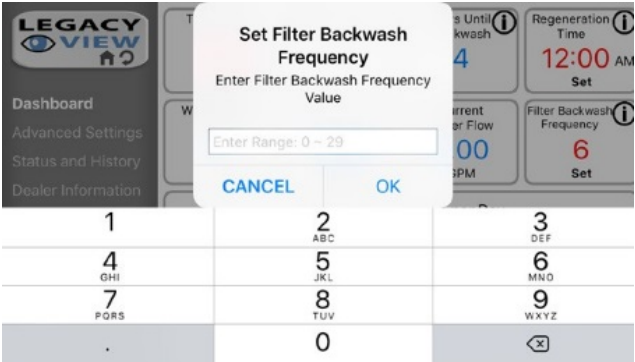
LEGACY VIEW

Dashboard
Advanced Settings
Status and History
Dealer Information

T

W

s Until
kwash
4

rrent
r Flow
00
PM

Regeneration Time
12:00 AM
Set

Filter Backwash Frequency
6
Set

Set Filter Backwash Frequency
Enter Filter Backwash Frequency Value

Enter Range: 0 ~ 29

CANCEL
OK

1
2 ABC
3 DEF
4 GHI
5 JKL
6 MNO
7 PQRS
8 TUV
9 WXYZ
.
0